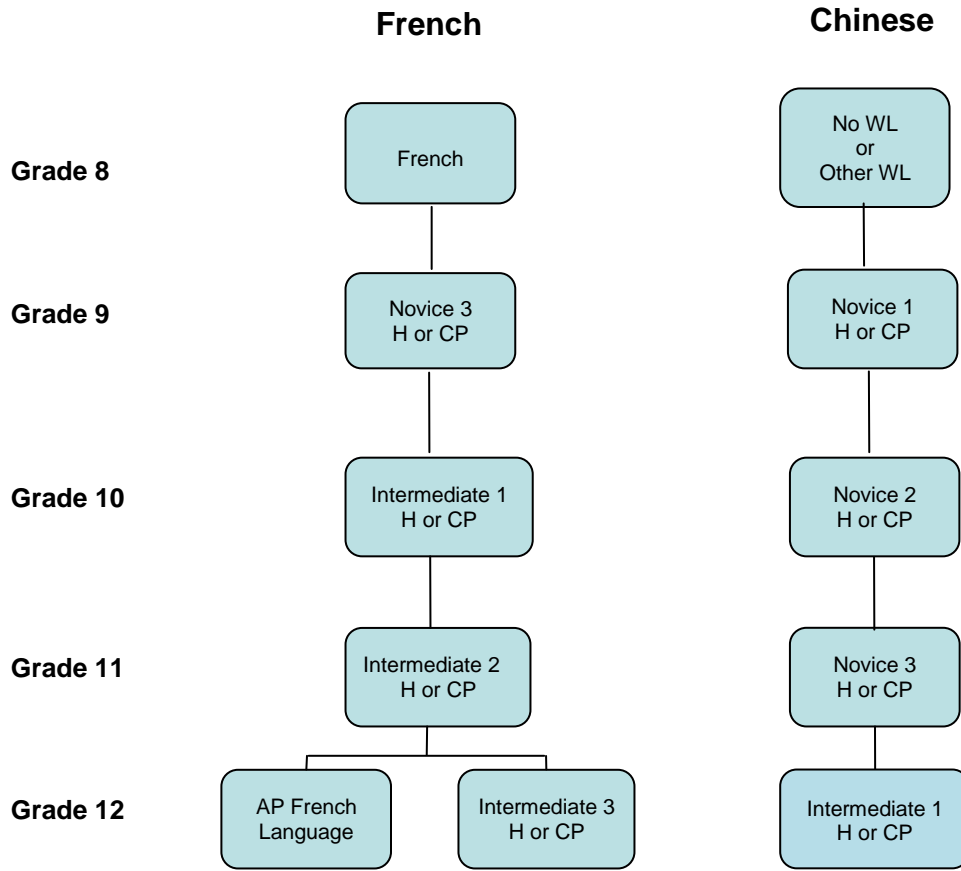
French

Chinese

Grade 8

French

No WL
or
Other WL

Grade 9

Novice 3
H or CP

Novice 1
H or CP

Grade 10

Intermediate 1
H or CP

Novice 2
H or CP

Grade 11

Intermediate 2
H or CP

Novice 3
H or CP

Grade 12

AP French
Language

Intermediate 3
H or CP

Intermediate 1
H or CP